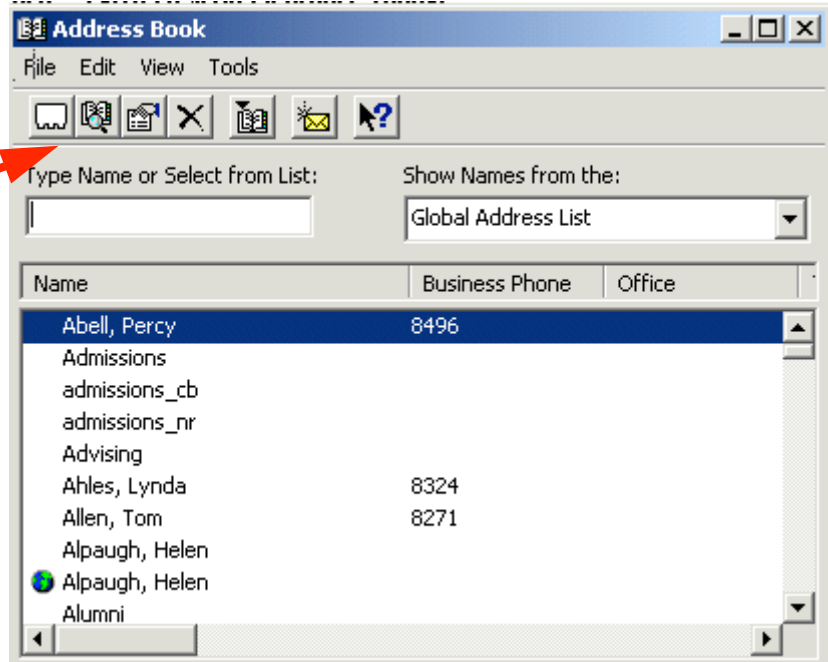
Address Book

File Edit View Tools

Type Name or Select from List:

Show Names from the:

Global Address List

| Name | Business Phone | Office |
|---|---|---|
| Abell, Percy | 8496 | |
| Admissions | | |
| admissions_cb | | |
| admissions_nr | | |
| Advising | | |
| Ahles, Lynda | 8324 | |
| Allen, Tom | 8271 | |
| Alpaugh, Helen | | |
| Alpaugh, Helen | | |
| Alumni | | |